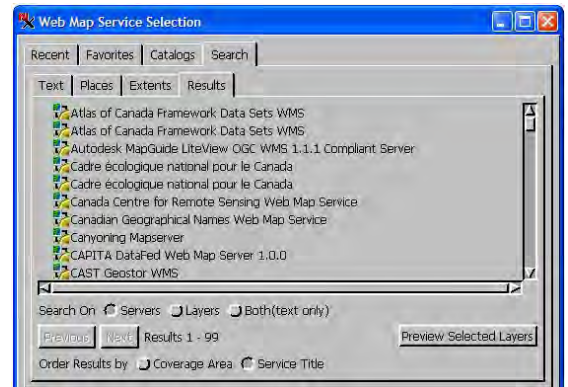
Web Map Service Selection

Recent | Favorites | Catalogs | Search

Text | Places | Extents | Results

Atlas of Canada Framework Data Sets WMS
Atlas of Canada Framework Data Sets WMS
Autodesk MapGuide LiteView OGC WMS 1.1.1 Compliant Server
Cadre écologique national pour le Canada
Cadre écologique national pour le Canada
Canada Centre for Remote Sensing Web Map Service
Canadian Geographical Names Web Map Service
Canyoning Mapserver
CAPITA DataFed Web Map Server 1.0.0
CAST Geostor WMS

Search On Servers Layers Both(text only)

Previous Next Results 1 - 99 Preview Selected Layers

Order Results by Coverage Area Service Title